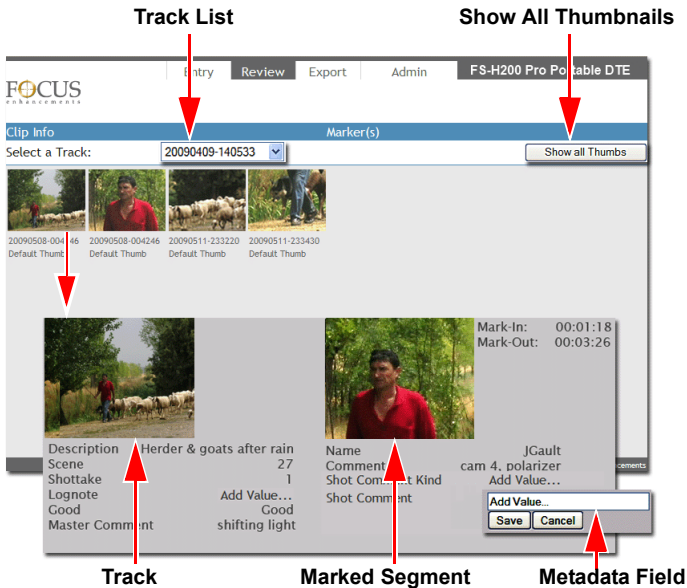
Track List

Show All Thumbnails

FOCUS enhancements

Entry Review Export Admin

FS-H200 Pro Portable DTE

Clip Info

Marker(s)

Select a Track:

20090409-140533

Show all Thumbs

20090508-004246
Default Thumb

20090508-004246
Default Thumb

20090511-233220
Default Thumb

20090511-233430
Default Thumb

Mark-In: 00:01:18
Mark-Out: 00:03:26

Description Herder & goats after rain
Scene 27
Shottake 1
Lognote Add Value...
Good Good
Master Comment shifting light

Name JGault
Comment cam 4, polarizer
Shot Comment Kind Add Value...
Shot Comment

Add Value...

Save Cancel

Track

Marked Segment

Metadata Field